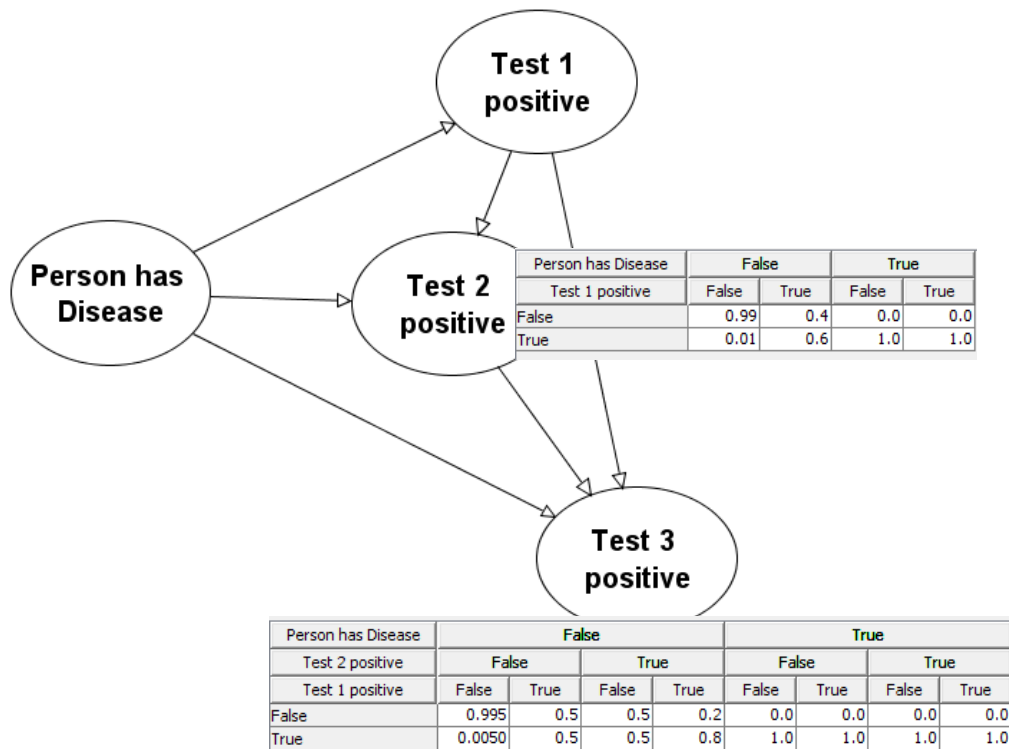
Test 1 positive

Person has Disease

Test 2 positive

| Person has Disease | False | | True | |
|---|---|---|---|---|
| Test 1 positive | False | True | False | True |
| False | 0.99 | 0.4 | 0.0 | 0.0 |
| True | 0.01 | 0.6 | 1.0 | 1.0 |

Test 3 positive

| Person has Disease | False | | | | True | | | |
|---|---|---|---|---|---|---|---|---|
| Test 2 positive | False | | True | | False | | True | |
| Test 1 positive | False | True | False | True | False | True | False | True |
| False | 0.995 | 0.5 | 0.5 | 0.2 | 0.0 | 0.0 | 0.0 | 0.0 |
| True | 0.0050 | 0.5 | 0.5 | 0.8 | 1.0 | 1.0 | 1.0 | 1.0 |